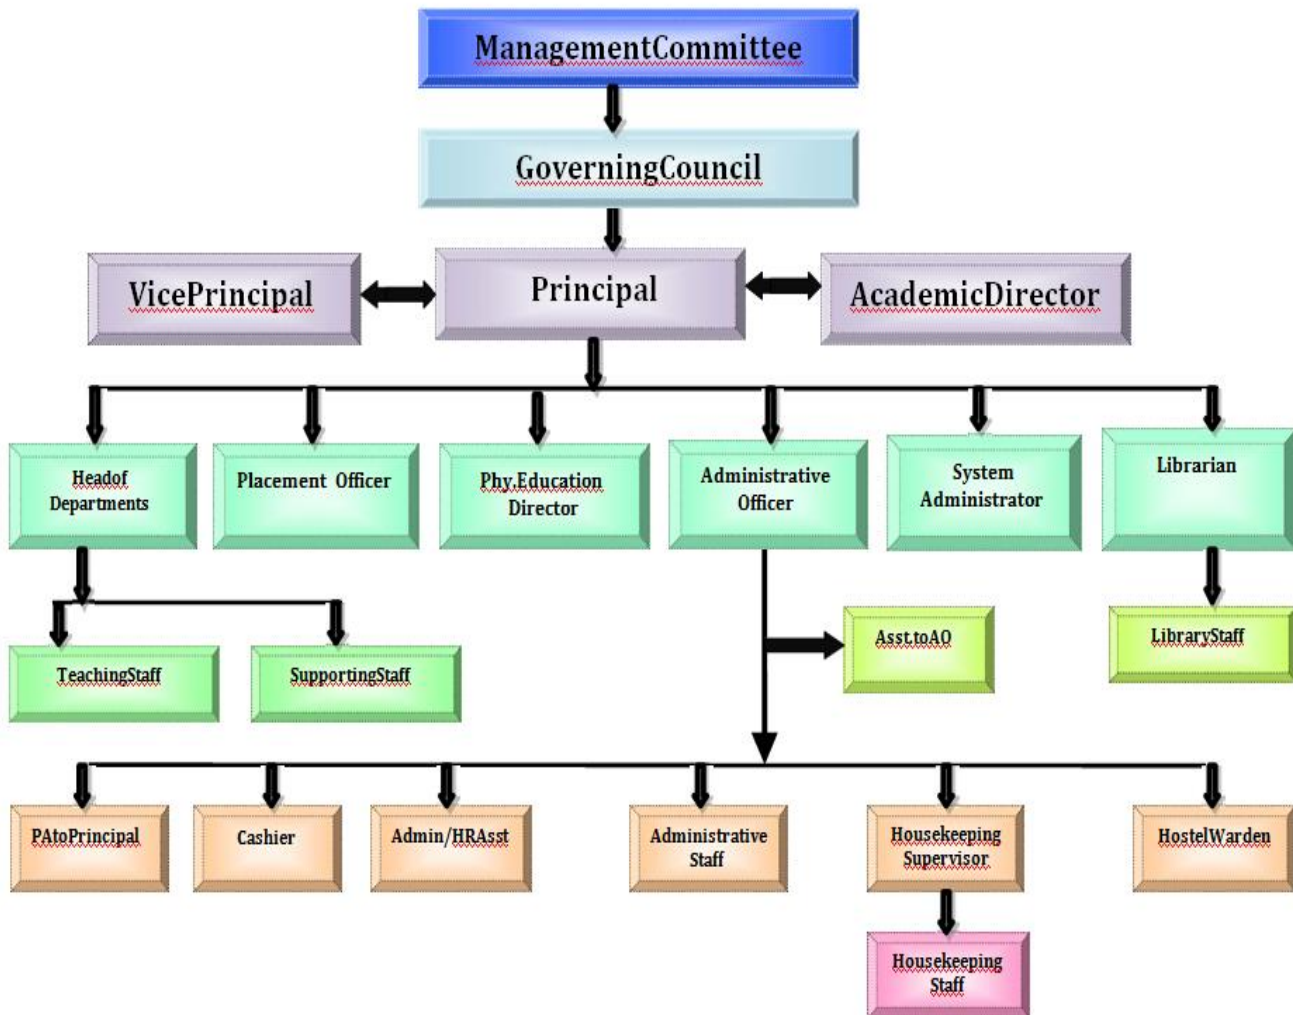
ManagementCommittee

GoverningCouncil

VicePrincipal

Principal

AcademicDirector

Headof Departments

Placement Officer

Phy.Education Director

Administrative Officer

System Administrator

Librarian

TeachingStaff

SupportingStaff

Asst.toAO

LibraryStaff

PAtoPrincipal

Cashier

Admin/HRAsst

Administrative Staff

Housekeeping Supervisor

HostelWarden

Housekeeping Staff